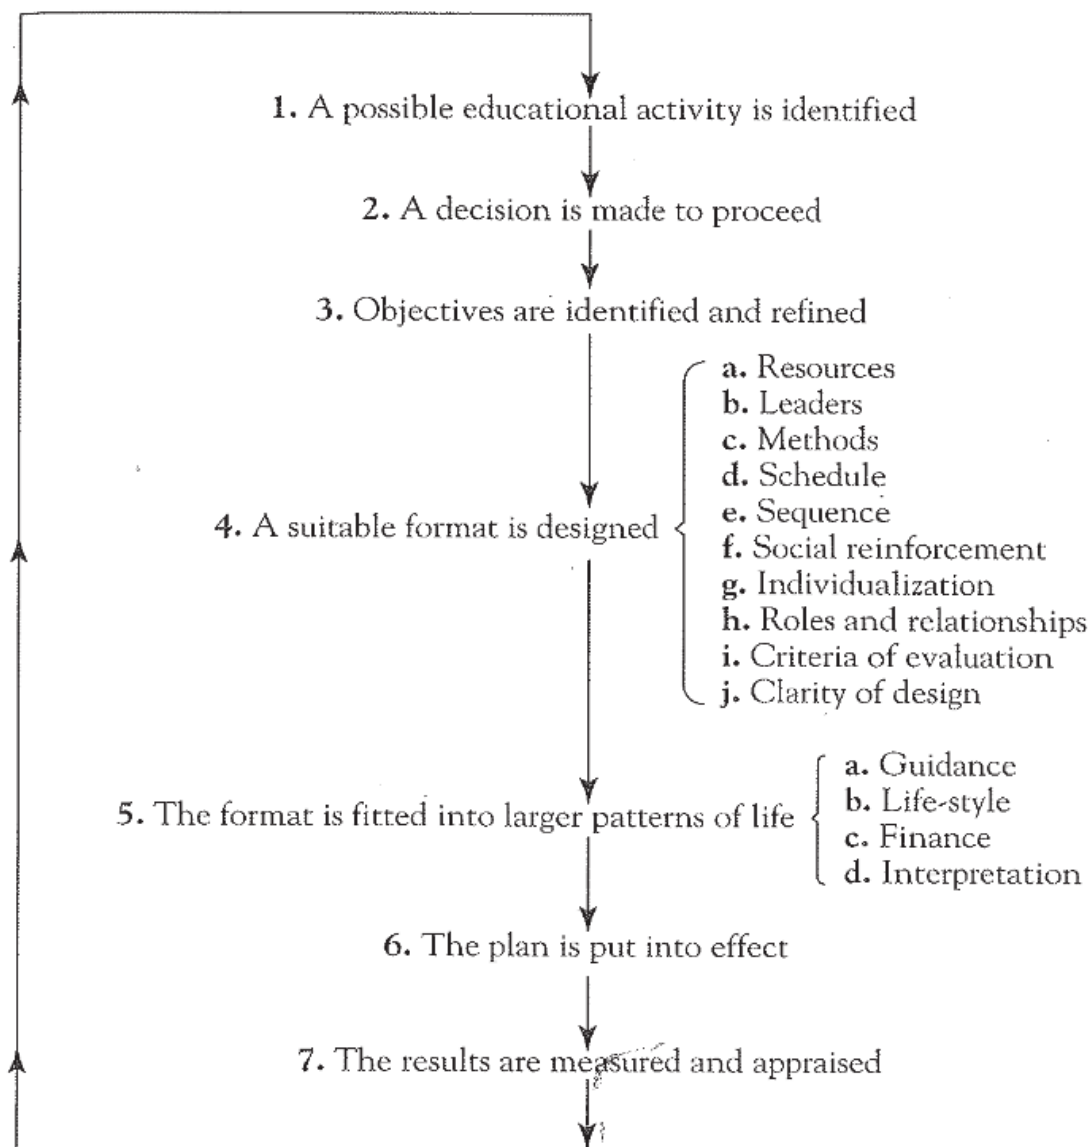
1. A possible educational activity is identified

2. A decision is made to proceed

3. Objectives are identified and refined

4. A suitable format is designed

a. Resources
b. Leaders
c. Methods
d. Schedule
e. Sequence
f. Social reinforcement
g. Individualization
h. Roles and relationships
i. Criteria of evaluation
j. Clarity of design

5. The format is fitted into larger patterns of life

a. Guidance
b. Life-style
c. Finance
d. Interpretation

6. The plan is put into effect

7. The results are measured and appraised